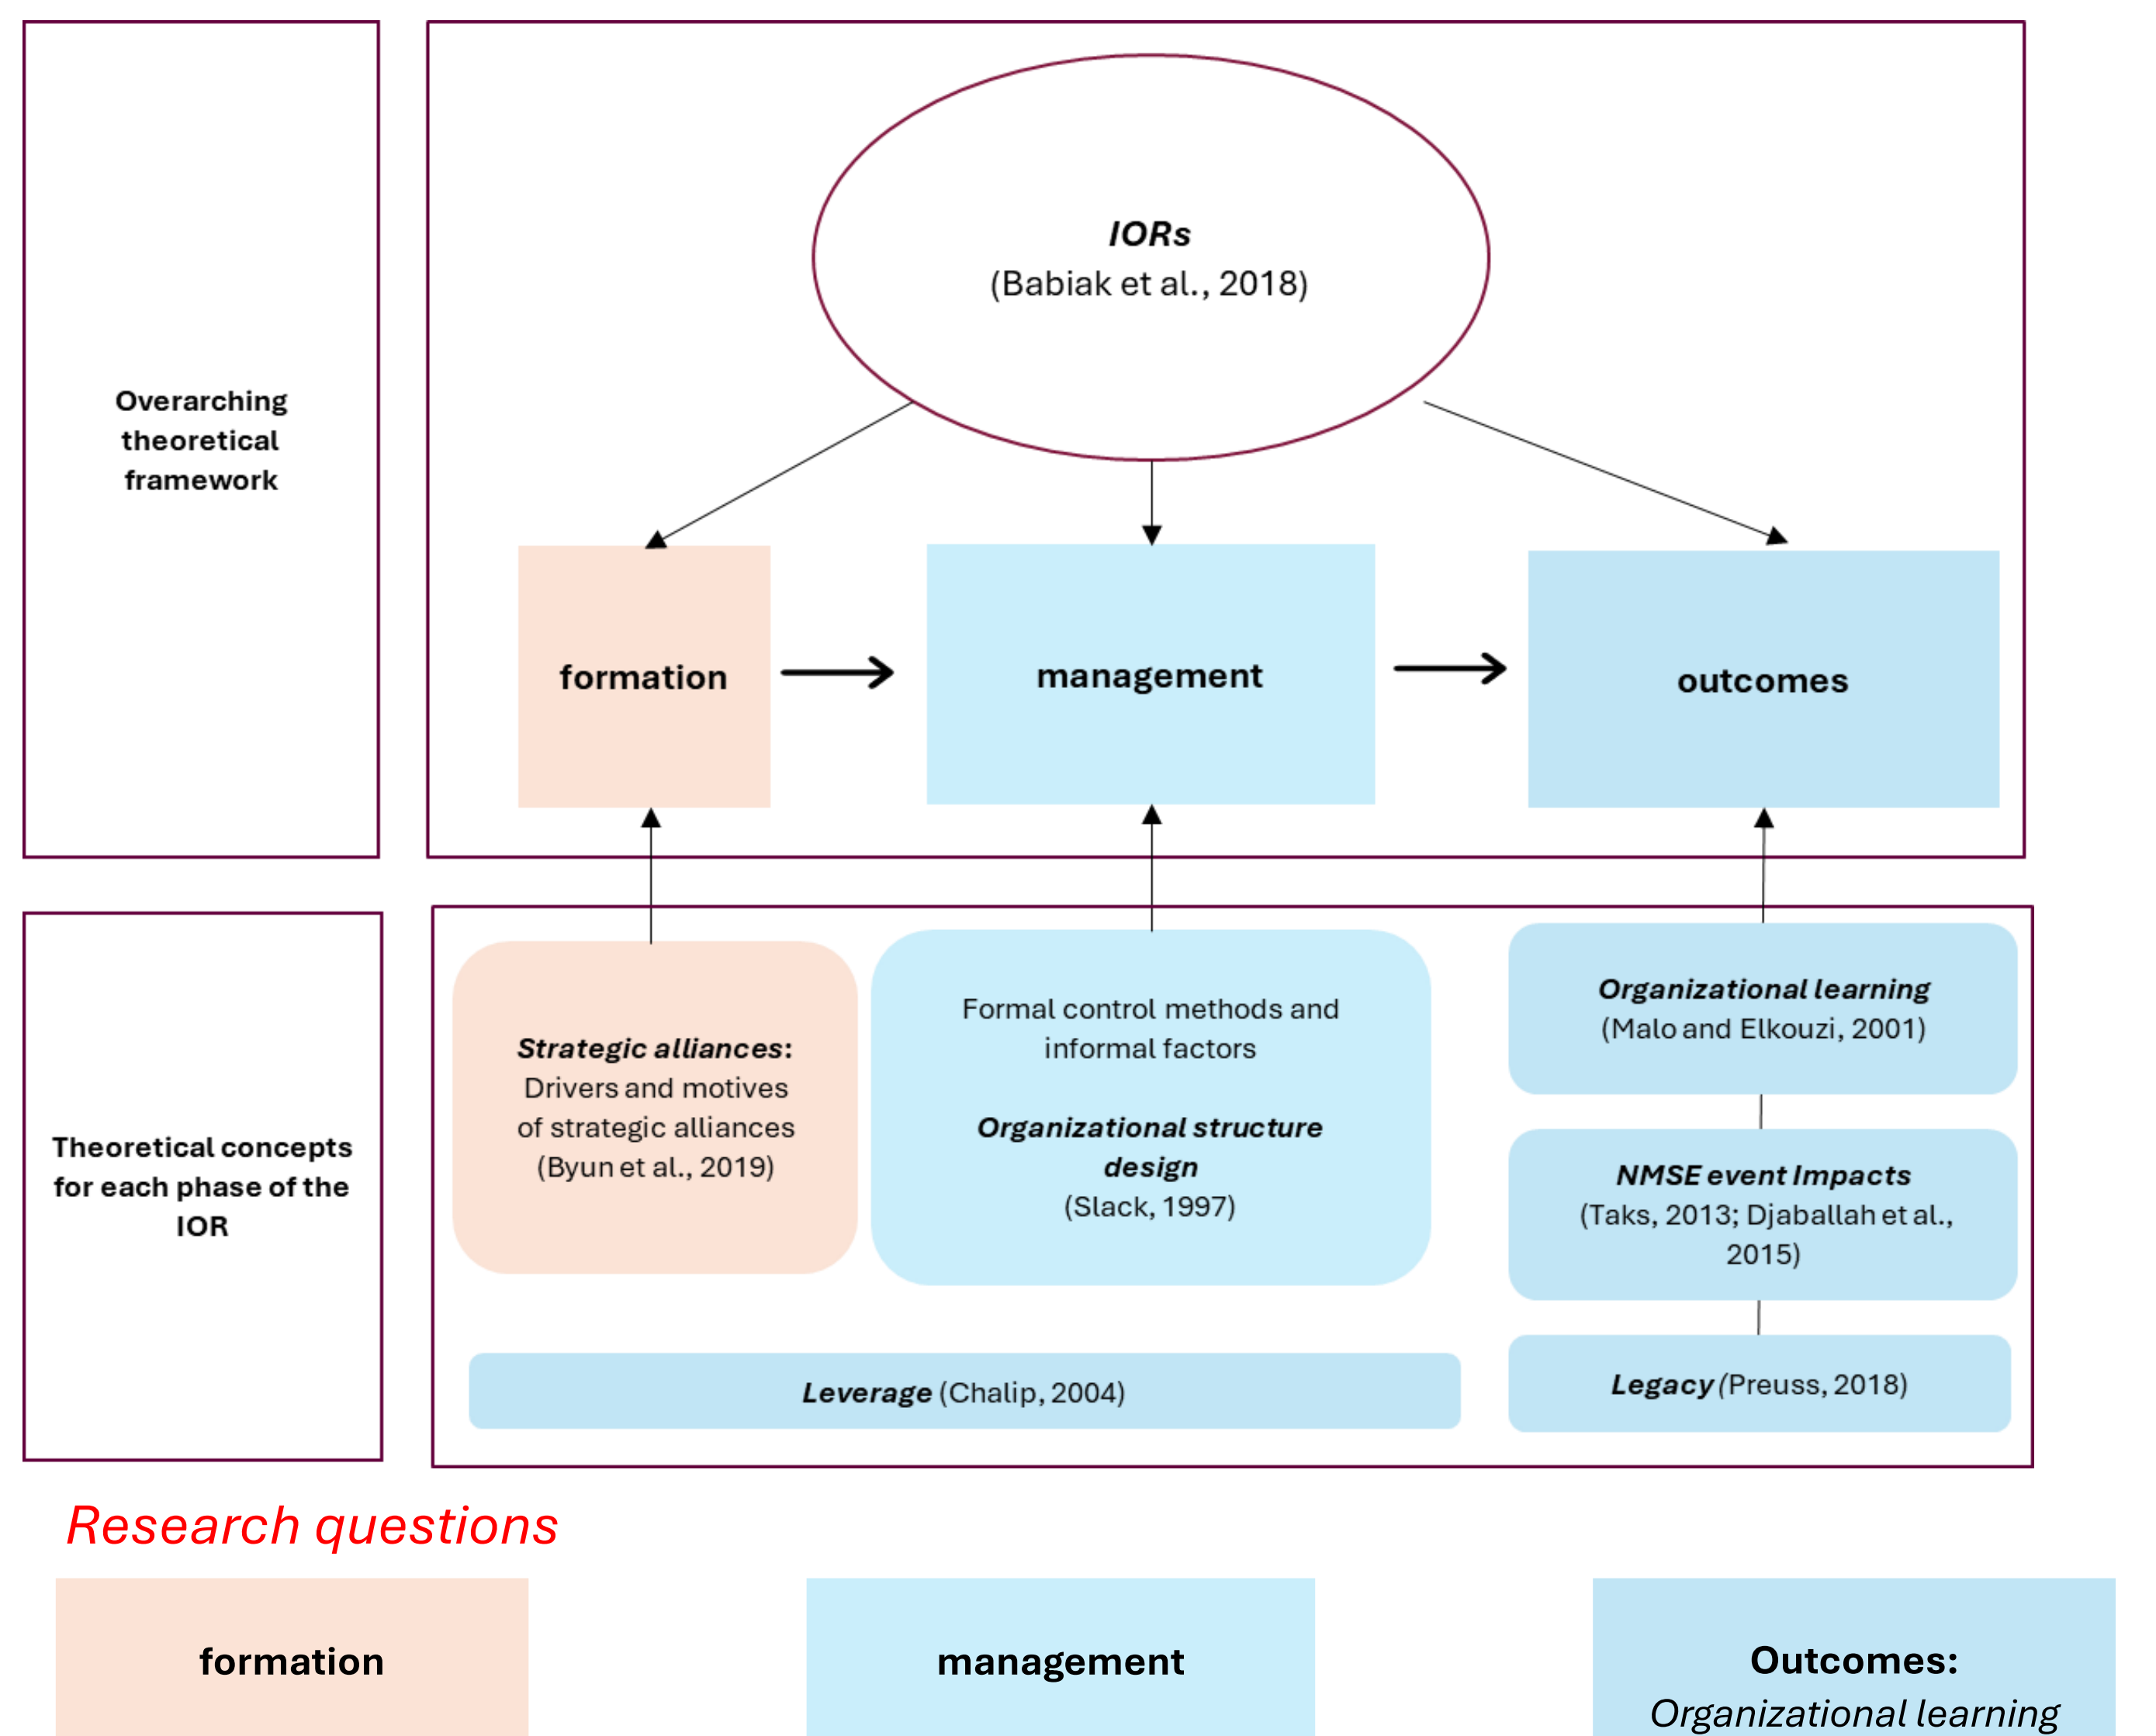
Overarching theoretical framework

IORs
(Babiak et al., 2018)

formation

management

outcomes

Theoretical concepts for each phase of the IOR

Strategic alliances: Drivers and motives of strategic alliances (Byun et al., 2019)

Formal control methods and informal factors

Organizational structure design
(Slack, 1997)

Organizational learning
(Malo and Elkouzi, 2001)

NMSE event Impacts
(Taks, 2013; Djaballah et al., 2015)

Leverage (Chalip, 2004)

Legacy (Preuss, 2018)

Research questions

formation

management

Outcomes:
Organizational learning